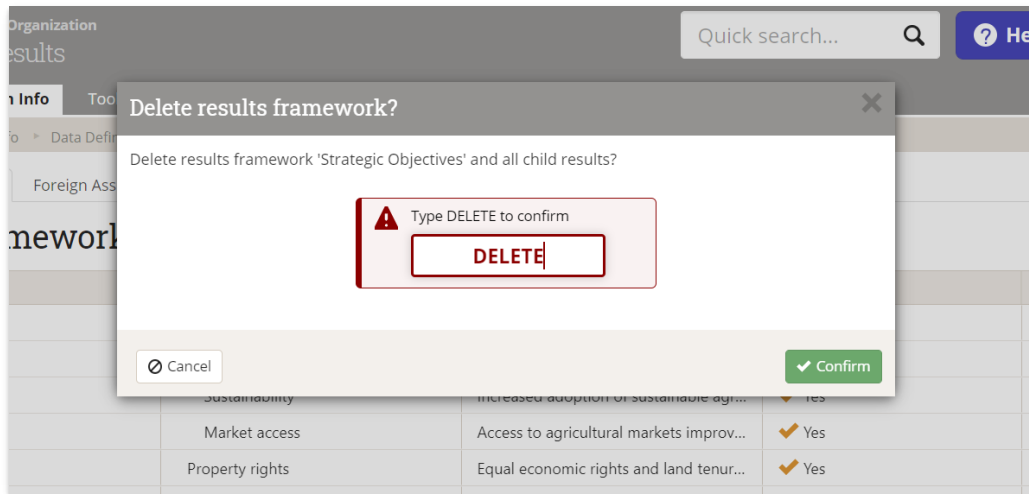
Organization
esults

Quick search...

He

n Info

Too

fo ▸ Data Defi

Foreign Ass

mework

Delete results framework?

Delete results framework 'Strategic Objectives' and all child results?

Type DELETE to confirm

DELETE

Cancel

Confirm

Sustainability | Increased adoption of sustainable agr... | Yes

Market access | Access to agricultural markets improv... | Yes

Property rights | Equal economic rights and land tenur... | Yes